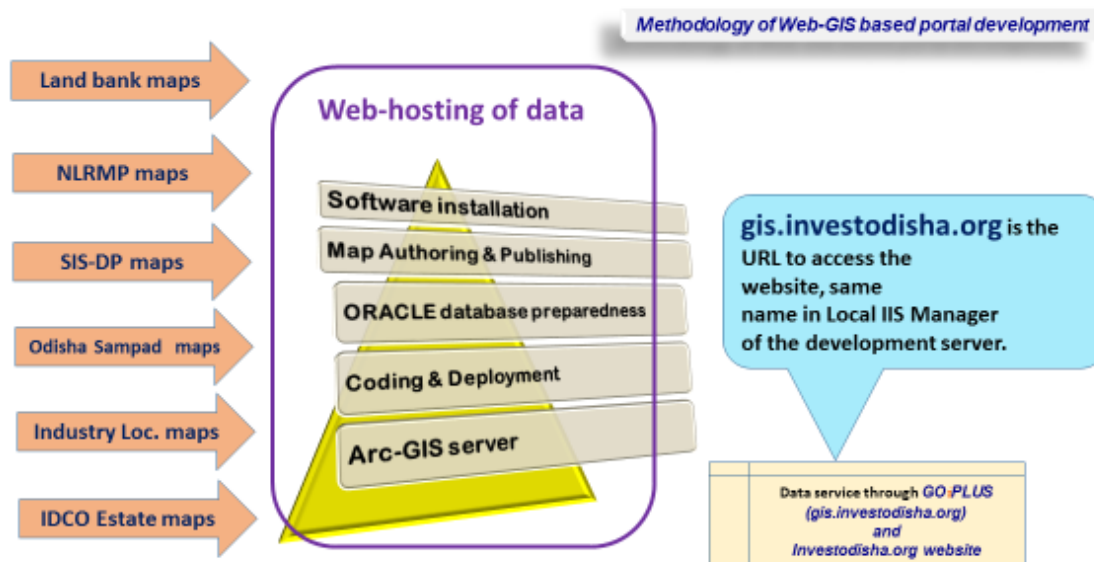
Methodology of Web-GIS based portal development

Land bank maps

NLRMP maps

SIS-DP maps

Odisha Sampad maps

Industry Loc. maps

IDCO Estate maps

Web-hosting of data

Software installation

Map Authoring & Publishing

ORACLE database preparedness

Coding & Deployment

Arc-GIS server

gis.investodisha.org is the URL to access the website, same name in Local IIS Manager of the development server.

Data service through GO PLUS (gis.investodisha.org) and Investodisha.org website